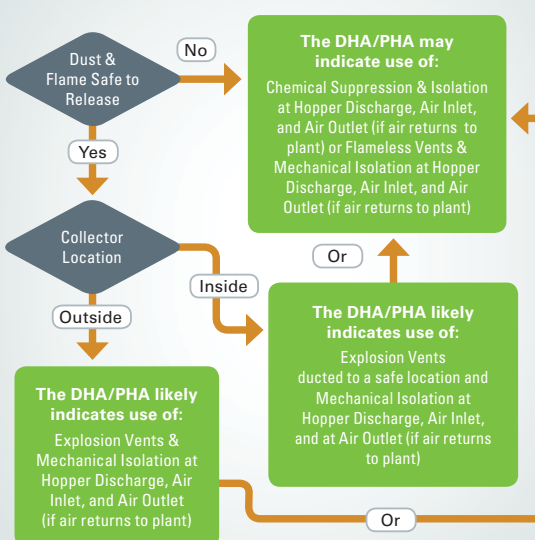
Dust & Flame Safe to Release

No

The DHA/PHA may indicate use of:

Chemical Suppression & Isolation at Hopper Discharge, Air Inlet, and Air Outlet (if air returns to plant) or Flameless Vents & Mechanical Isolation at Hopper Discharge, Air Inlet, and Air Outlet (if air returns to plant)

Yes

Collector Location

Or

Inside

The DHA/PHA likely indicates use of:

Explosion Vents ducted to a safe location and Mechanical Isolation at Hopper Discharge, Air Inlet, and at Air Outlet (if air returns to plant)

Outside

The DHA/PHA likely indicates use of:

Explosion Vents & Mechanical Isolation at Hopper Discharge, Air Inlet, and Air Outlet (if air returns to plant)

Or